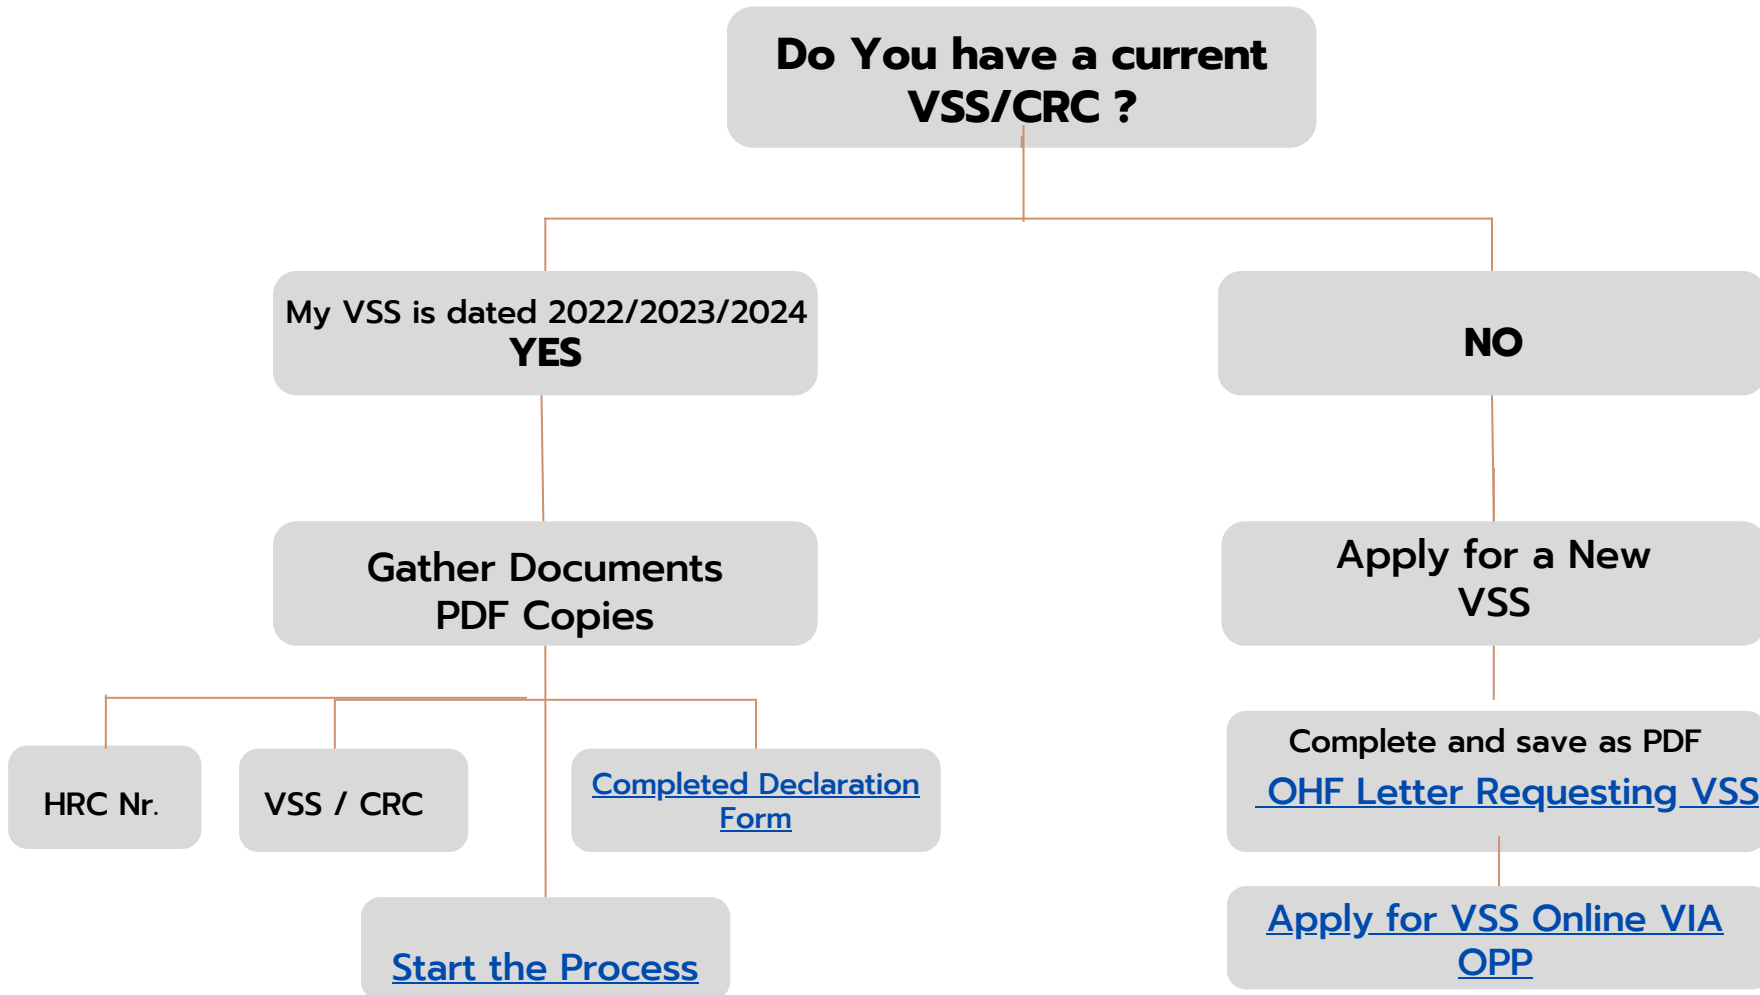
Do You have a current VSS/CRC ?

My VSS is dated 2022/2023/2024
YES

NO

Gather Documents
PDF Copies

Apply for a New
VSS

HRC Nr.

VSS / CRC

Completed Declaration Form

Complete and save as PDF
OHF Letter Requesting VSS

Start the Process

Apply for VSS Online VIA OPP